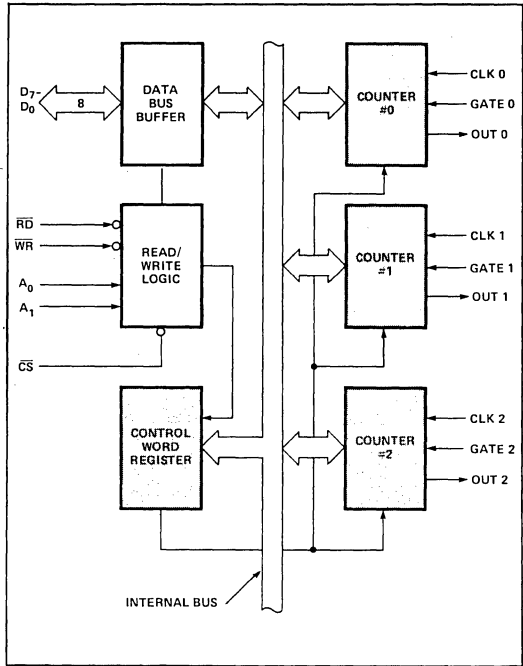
$D_7$-$D_0$

8

DATA BUS BUFFER

$\overline{RD}$

$\overline{WR}$

$A_0$

$A_1$

READ/ WRITE LOGIC

$\overline{CS}$

CONTROL WORD REGISTER

COUNTER #0

CLK 0

GATE 0

OUT 0

COUNTER #1

CLK 1

GATE 1

OUT 1

COUNTER #2

CLK 2

GATE 2

OUT 2

INTERNAL BUS